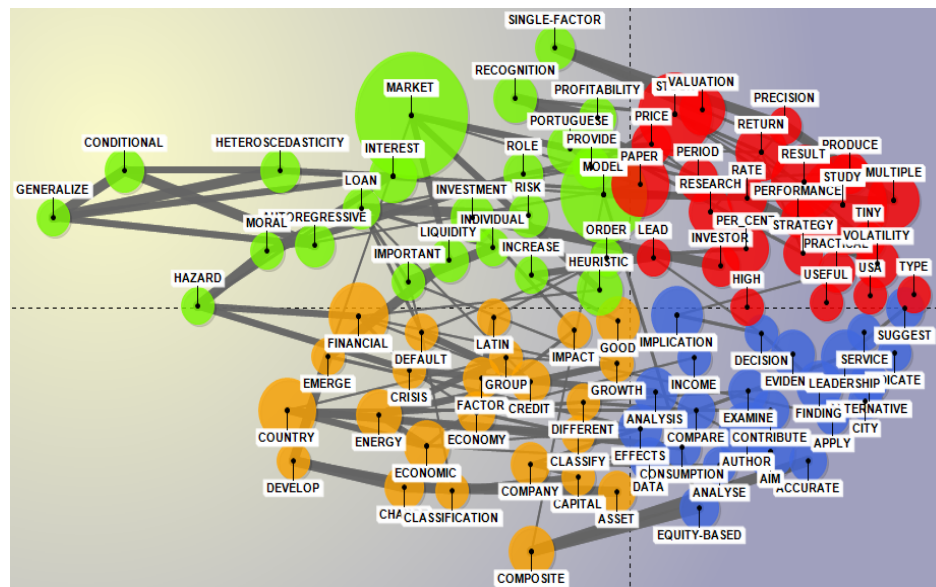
SINGLE-FACTOR
RECOGNITION
PROFITABILITY
VALUATION
ST
PRECISION
MARKET
PORTUGUESE
PRICE
RETURN
CONDITIONAL
HETEROSCEDASTICITY
ROLE
PROVIDE
PRODUCE
INTEREST
MODEL
PAPER
PERIOD
RESULT
RATE
STUDY
MULTIPLE
LOAN
RESEARCH
PERFORMANCE
GENERALIZE
INVESTMENT
RISK
TINY
MORAL
AUTOREGRESSIVE
INDIVIDUAL
PER_CENT
STRATEGY
LIQUIDITY
ORDER
LEAD
INVESTOR
VOLATILITY
PRACTICAL
IMPORTANT
INCREASE
HEURISTIC
USA
TYPE
USEFUL
HAZARD
HIGH
SUGGEST
FINANCIAL
IMPLICATION
LATIN
DEFAULT
GOOD
IMPACT
DECISION
SERVICE
EMERGE
INCOME
EVIDEN
LEADERSHIP
DICATE
GROUP
CRISIS
GROWTH
CREDIT
FACTOR
ANALYSIS
EXAMINE
FINDING
ALTERNATIVE
COUNTRY
ENERGY
ECONOMY
DIFFERENT
COMPARE
CONTRIBUTE
CITY
APPLY
EFFECTS
AUTHOR
ECONOMIC
CLASSIFY
CONSUMPTION
AIM
ACCURATE
DEVELOP
DATA
COMPANY
ANALYSE
CHA
CLASSIFICATION
CAPITAL
ASSET
EQUITY-BASED
COMPOSITE